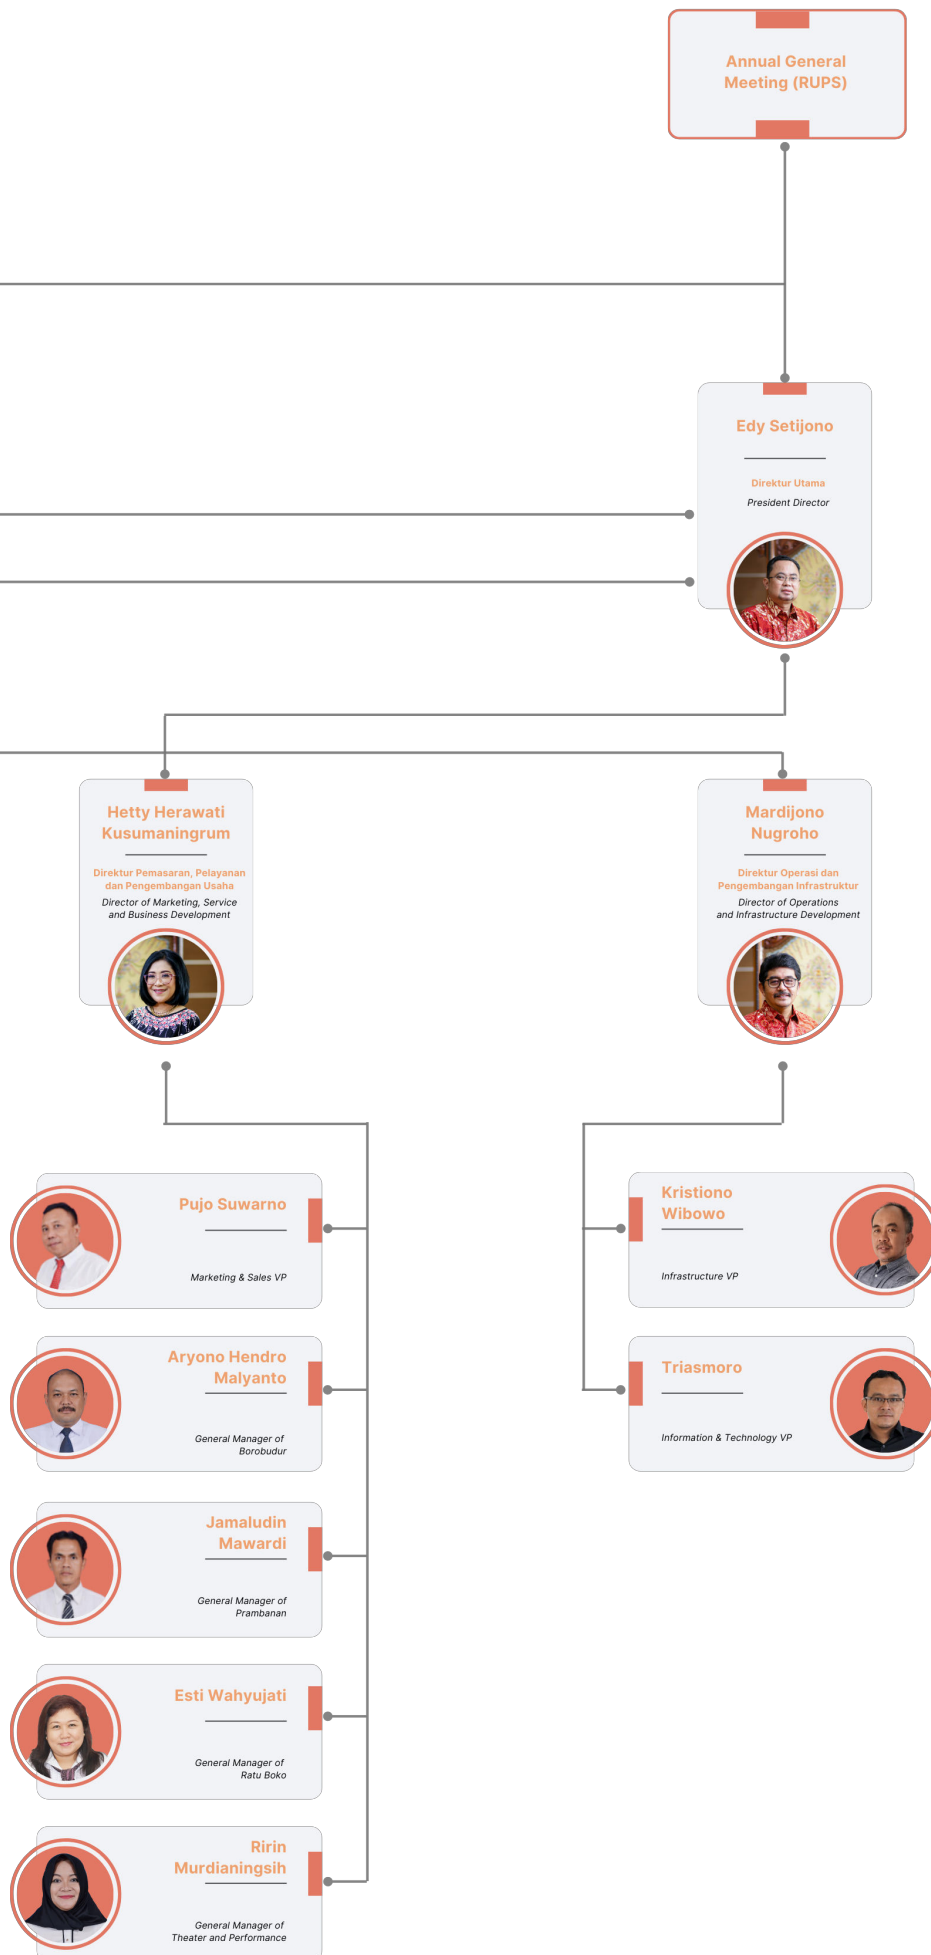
Annual General Meeting (RUPS)

Edy Setijono

Direktur Utama

President Director

Hetty Herawati Kusumaningrum

Direktur Pemasaran, Pelayanan dan Pengembangan Usaha

Director of Marketing, Service and Business Development

Mardijono Nugroho

Direktur Operasi dan Pengembangan Infrastruktur

Director of Operations and Infrastructure Development

Pujo Suwarno

Marketing & Sales VP

Aryono Hendro Malyanto

General Manager of Borobudur

Jamaludin Mawardi

General Manager of Prambanan

Esti Wahyujati

General Manager of Ratu Boko

Ririn Murdianingsih

General Manager of Theater and Performance

Kristiono Wibowo

Infrastructure VP

Triasmoro

Information & Technology VP